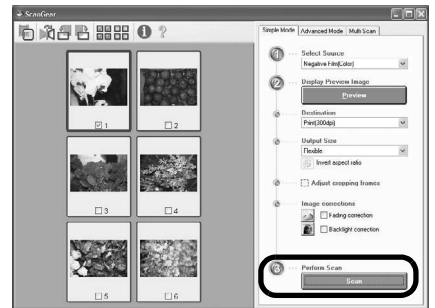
ScanGear

Simple Mode | Advanced Mode | Multi Scan

1 Select Source
Negative Film(Color)

2 Display Preview Image
Preview

Destination
Print(300dpi)

Output Size
Flexible
Invert aspect ratio

Adjust cropping frames

Image corrections
Fading correction
Backlight correction

3 Perform Scan
Scan

1
2
3
4
5
6